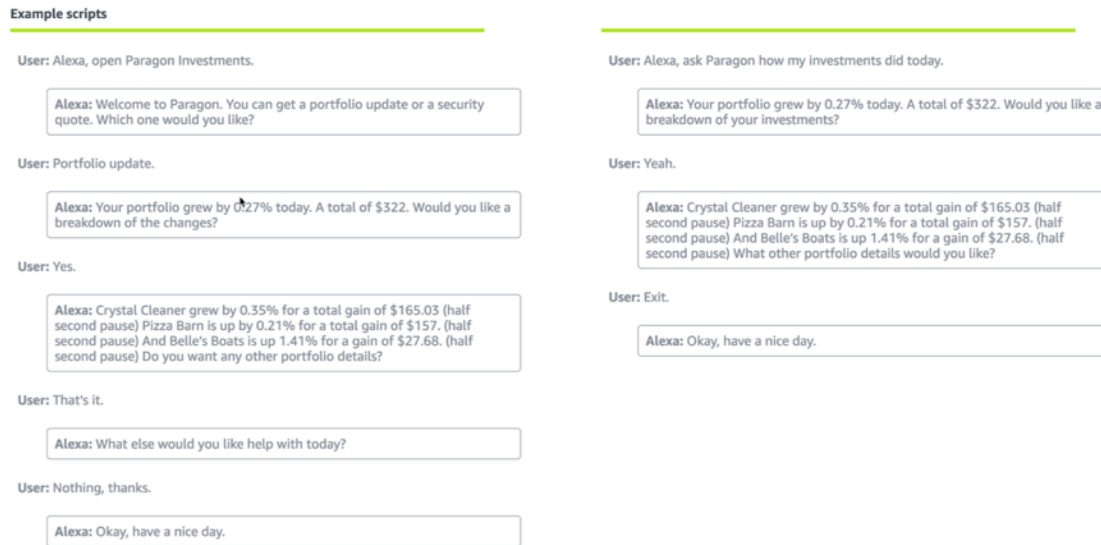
Example scripts

User: Alexa, open Paragon Investments.

Alexa: Welcome to Paragon. You can get a portfolio update or a security quote. Which one would you like?

User: Portfolio update.

Alexa: Your portfolio grew by 0.27% today. A total of $322. Would you like a breakdown of the changes?

User: Yes.

Alexa: Crystal Cleaner grew by 0.35% for a total gain of $165.03 (half second pause) Pizza Barn is up by 0.21% for a total gain of $157. (half second pause) And Belle's Boats is up 1.41% for a gain of $27.68. (half second pause) Do you want any other portfolio details?

User: That's it.

Alexa: What else would you like help with today?

User: Nothing, thanks.

Alexa: Okay, have a nice day.

User: Alexa, ask Paragon how my investments did today.

Alexa: Your portfolio grew by 0.27% today. A total of $322. Would you like a breakdown of your investments?

User: Yeah.

Alexa: Crystal Cleaner grew by 0.35% for a total gain of $165.03 (half second pause) Pizza Barn is up by 0.21% for a total gain of $157. (half second pause) And Belle's Boats is up 1.41% for a gain of $27.68. (half second pause) What other portfolio details would you like?

User: Exit.

Alexa: Okay, have a nice day.